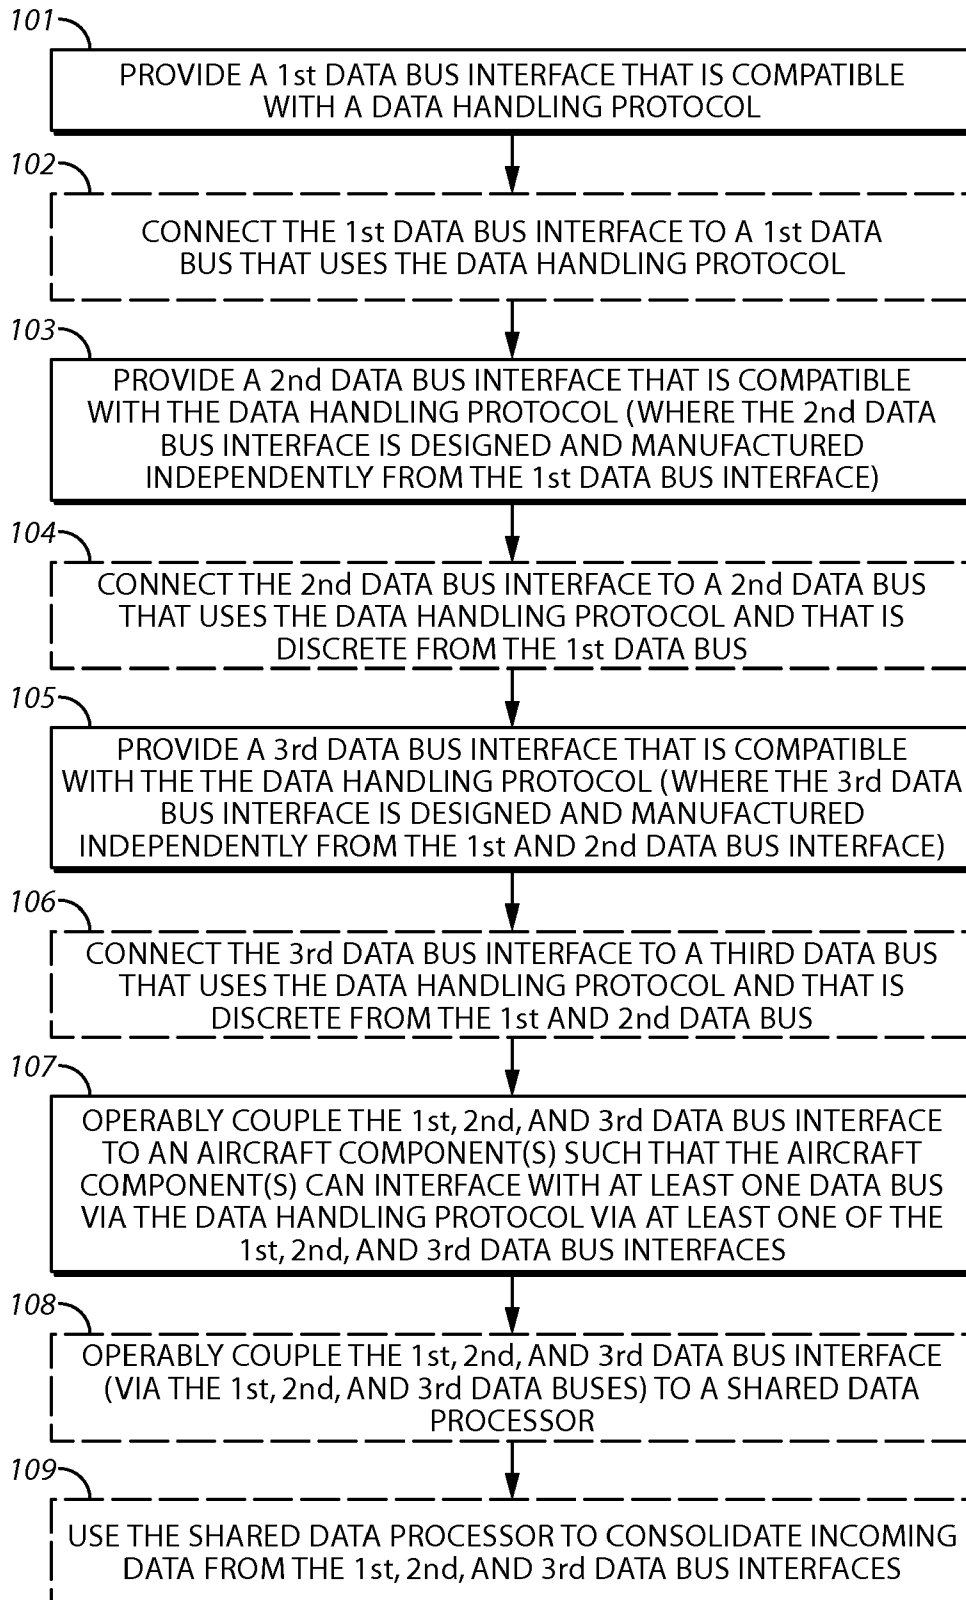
101

PROVIDE A 1st DATA BUS INTERFACE THAT IS COMPATIBLE WITH A DATA HANDLING PROTOCOL

102

CONNECT THE 1st DATA BUS INTERFACE TO A 1st DATA BUS THAT USES THE DATA HANDLING PROTOCOL

103

PROVIDE A 2nd DATA BUS INTERFACE THAT IS COMPATIBLE WITH THE DATA HANDLING PROTOCOL (WHERE THE 2nd DATA BUS INTERFACE IS DESIGNED AND MANUFACTURED INDEPENDENTLY FROM THE 1st DATA BUS INTERFACE)

104

CONNECT THE 2nd DATA BUS INTERFACE TO A 2nd DATA BUS THAT USES THE DATA HANDLING PROTOCOL AND THAT IS DISCRETE FROM THE 1st DATA BUS

105

PROVIDE A 3rd DATA BUS INTERFACE THAT IS COMPATIBLE WITH THE THE DATA HANDLING PROTOCOL (WHERE THE 3rd DATA BUS INTERFACE IS DESIGNED AND MANUFACTURED INDEPENDENTLY FROM THE 1st AND 2nd DATA BUS INTERFACE)

106

CONNECT THE 3rd DATA BUS INTERFACE TO A THIRD DATA BUS THAT USES THE DATA HANDLING PROTOCOL AND THAT IS DISCRETE FROM THE 1st AND 2nd DATA BUS

107

OPERABLY COUPLE THE 1st, 2nd, AND 3rd DATA BUS INTERFACE TO AN AIRCRAFT COMPONENT(S) SUCH THAT THE AIRCRAFT COMPONENT(S) CAN INTERFACE WITH AT LEAST ONE DATA BUS VIA THE DATA HANDLING PROTOCOL VIA AT LEAST ONE OF THE 1st, 2nd, AND 3rd DATA BUS INTERFACES

108

OPERABLY COUPLE THE 1st, 2nd, AND 3rd DATA BUS INTERFACE (VIA THE 1st, 2nd, AND 3rd DATA BUSES) TO A SHARED DATA PROCESSOR

109

USE THE SHARED DATA PROCESSOR TO CONSOLIDATE INCOMING DATA FROM THE 1st, 2nd, AND 3rd DATA BUS INTERFACES